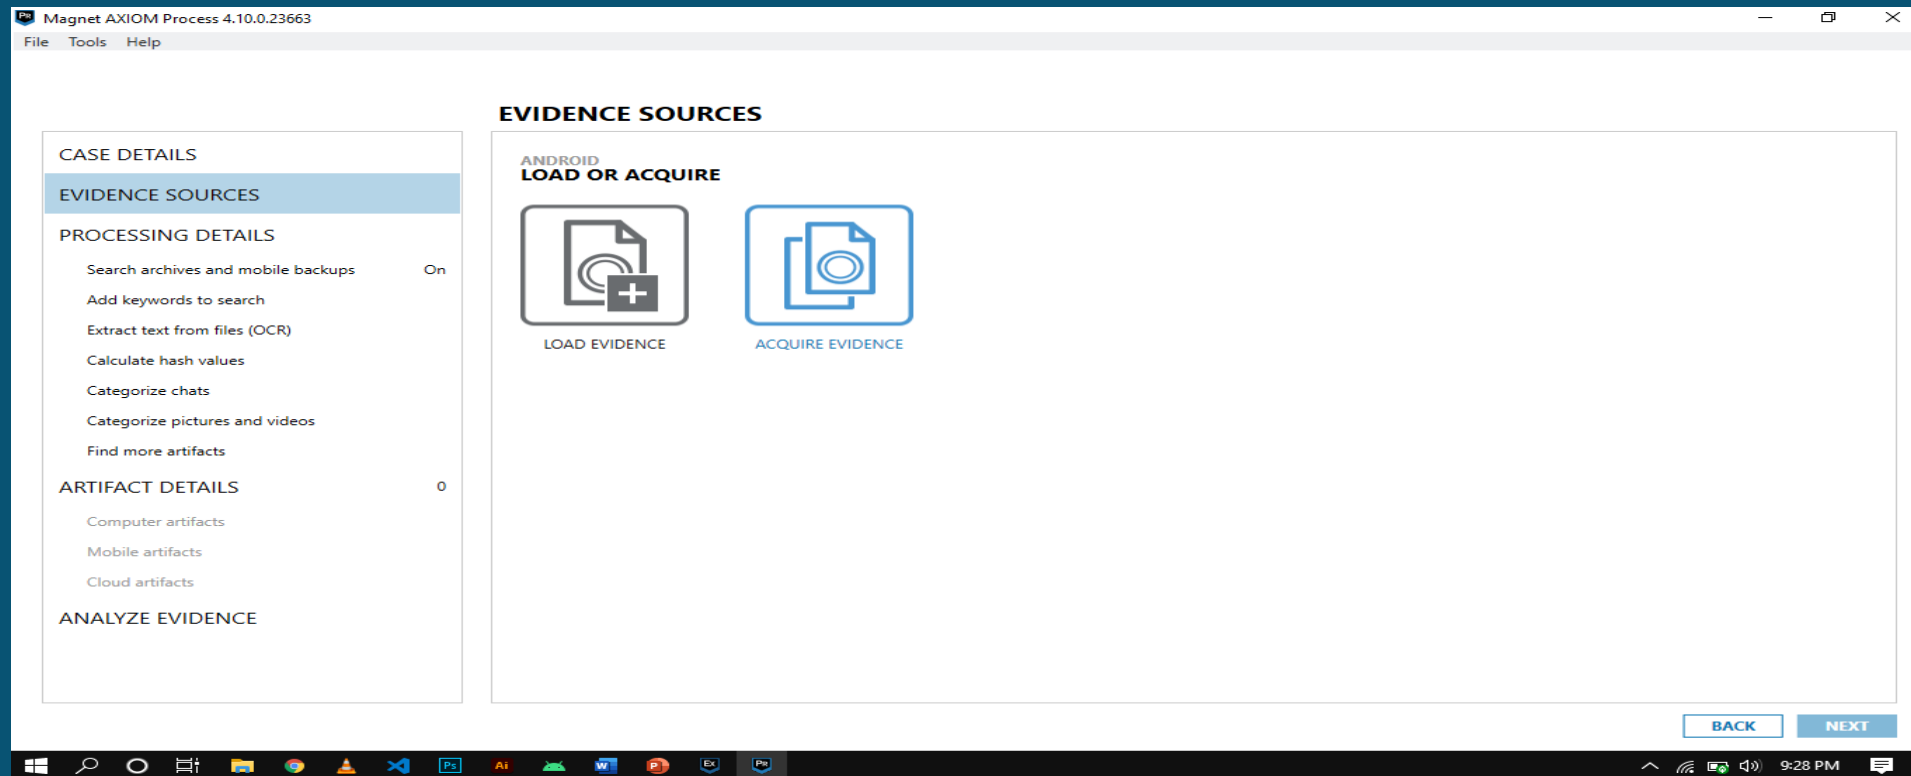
Magnet AXIOM Process 4.10.0.23663

File Tools Help

EVIDENCE SOURCES

CASE DETAILS

EVIDENCE SOURCES

PROCESSING DETAILS

Search archives and mobile backups On

Add keywords to search

Extract text from files (OCR)

Calculate hash values

Categorize chats

Categorize pictures and videos

Find more artifacts

ARTIFACT DETAILS 0

Computer artifacts

Mobile artifacts

Cloud artifacts

ANALYZE EVIDENCE

ANDROID
LOAD OR ACQUIRE

LOAD EVIDENCE

ACQUIRE EVIDENCE

BACK

NEXT

9:28 PM